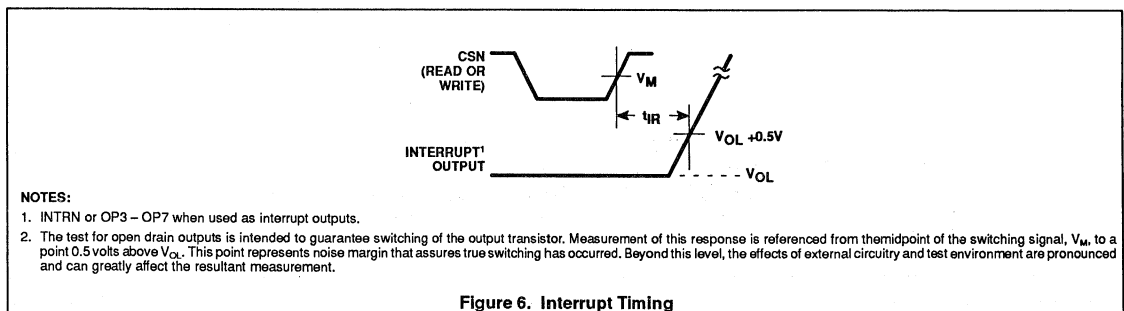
CSN
(READ OR
WRITE)

$V_M$

$t_{IR}$

$V_{OL}$ +0.5V

INTERRUPT$^1$
OUTPUT

$V_{OL}$

NOTES:
1. INTRN or OP3 – OP7 when used as interrupt outputs.
2. The test for open drain outputs is intended to guarantee switching of the output transistor. Measurement of this response is referenced from themidpoint of the switching signal, $V_M$, to a point 0.5 volts above $V_{OL}$. This point represents noise margin that assures true switching has occurred. Beyond this level, the effects of external circuitry and test environment are pronounced and can greatly affect the resultant measurement.

Figure 6. Interrupt Timing